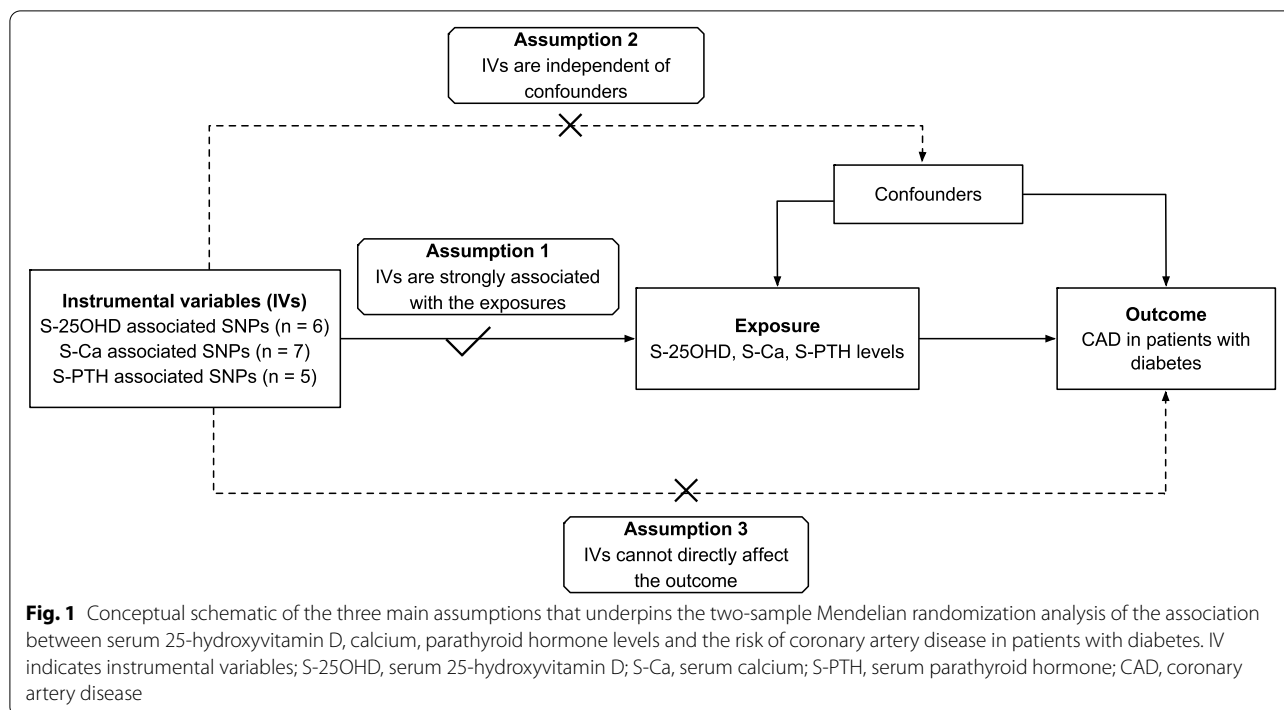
Assumption 2
IVs are independent of confounders

Confounders

Assumption 1
IVs are strongly associated with the exposures

Instrumental variables (IVs)
S-25OHD associated SNPs (n = 6)
S-Ca associated SNPs (n = 7)
S-PTH associated SNPs (n = 5)

Exposure
S-25OHD, S-Ca, S-PTH levels

Outcome
CAD in patients with diabetes

Assumption 3
IVs cannot directly affect the outcome

**Fig. 1** Conceptual schematic of the three main assumptions that underpins the two-sample Mendelian randomization analysis of the association between serum 25-hydroxyvitamin D, calcium, parathyroid hormone levels and the risk of coronary artery disease in patients with diabetes. IV indicates instrumental variables; S-25OHD, serum 25-hydroxyvitamin D; S-Ca, serum calcium; S-PTH, serum parathyroid hormone; CAD, coronary artery disease